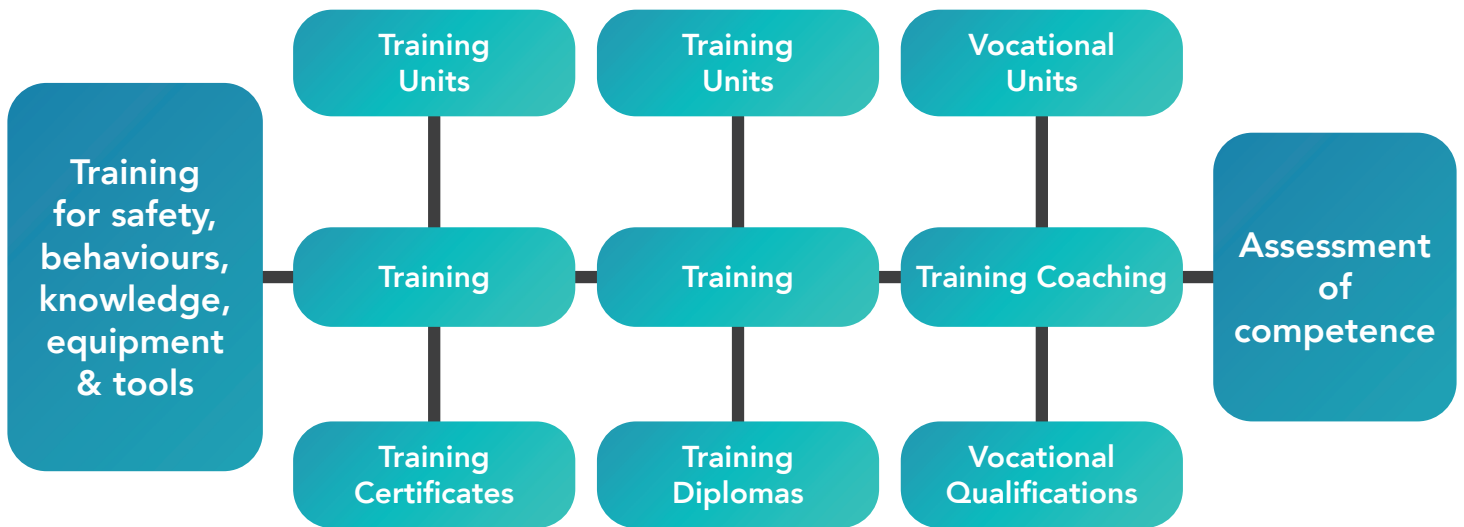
Training for safety, behaviours, knowledge, equipment & tools

Training Units

Training

Training Certificates

Training Units

Training

Training Diplomas

Vocational Units

Training Coaching

Vocational Qualifications

Assessment of competence